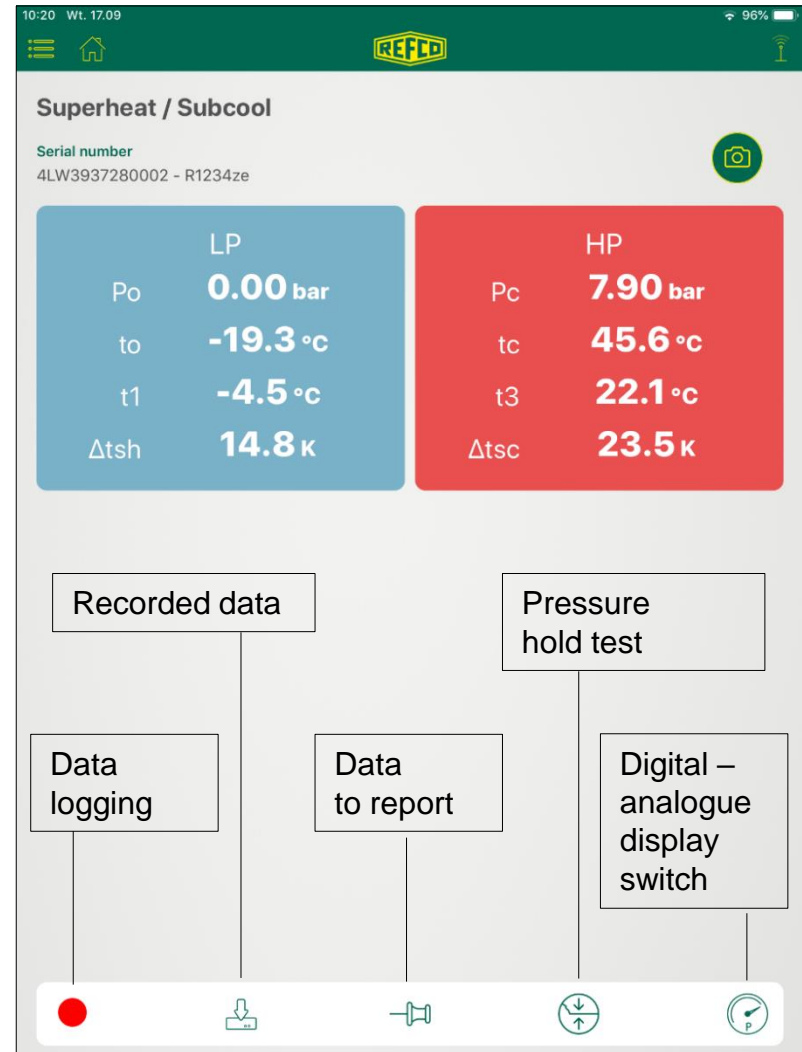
10:20 Wt. 17.09

96%

REFCO

Superheat / Subcool

Serial number
4LW3937280002 - R1234ze

| LP | | HP | |
|---|---|---|---|
| Po | 0.00 bar | Pc | 7.90 bar |
| to | -19.3 °C | tc | 45.6 °C |
| t1 | -4.5 °C | t3 | 22.1 °C |
| Δtsh | 14.8 K | Δtsc | 23.5 K |

Recorded data

Pressure hold test

Data logging

Data to report

Digital – analogue display switch

P